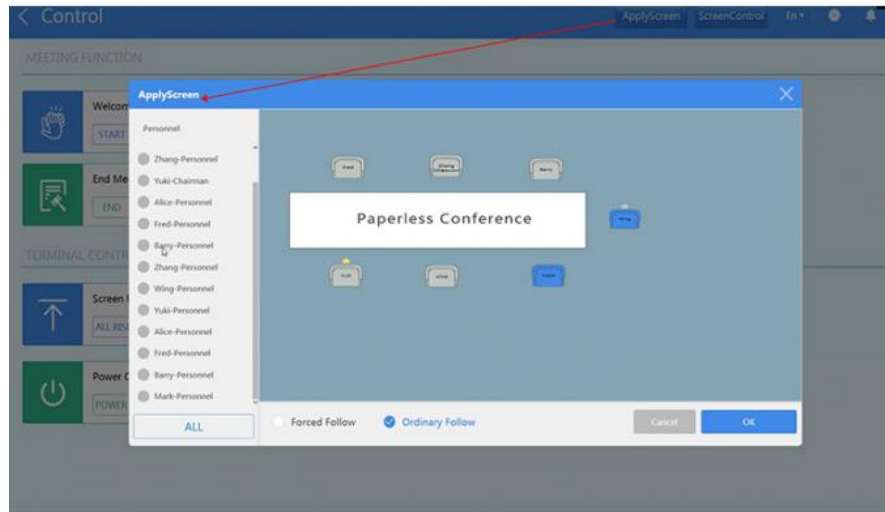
< Control

ApplyScreen ScreenControl En

MEETING FUNCTION

Welcom

START

End Me

END

TERMINAL CONTR

Screen

ALL RE

Power C

POWER

ApplyScreen

Personnel

Zhang-Personnel
Yuki-Chairman
Alice-Personnel
Fred-Personnel
Barry-Personnel
Zhang-Personnel
Wing-Personnel
Yuki-Personnel
Alice-Personnel
Fred-Personnel
Barry-Personnel
Mark-Personnel

ALL

Paperless Conference

Forced Follow Ordinary Follow

Cancel OK